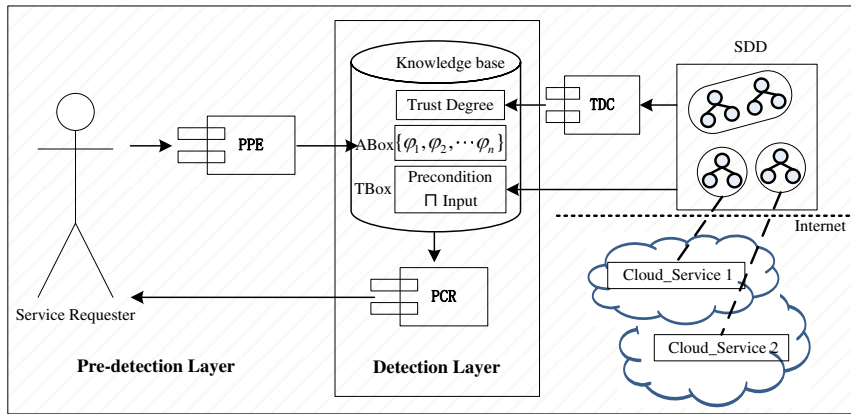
Knowledge base

SDD

Trust Degree

TDC

PPE

ABox $\{\varphi_1, \varphi_2, \cdots \varphi_n\}$

TBox

Precondition
$\sqcap$ Input

Internet

Cloud_Service 1

PCR

Service Requester

Cloud_Service 2

Pre-detection Layer

Detection Layer